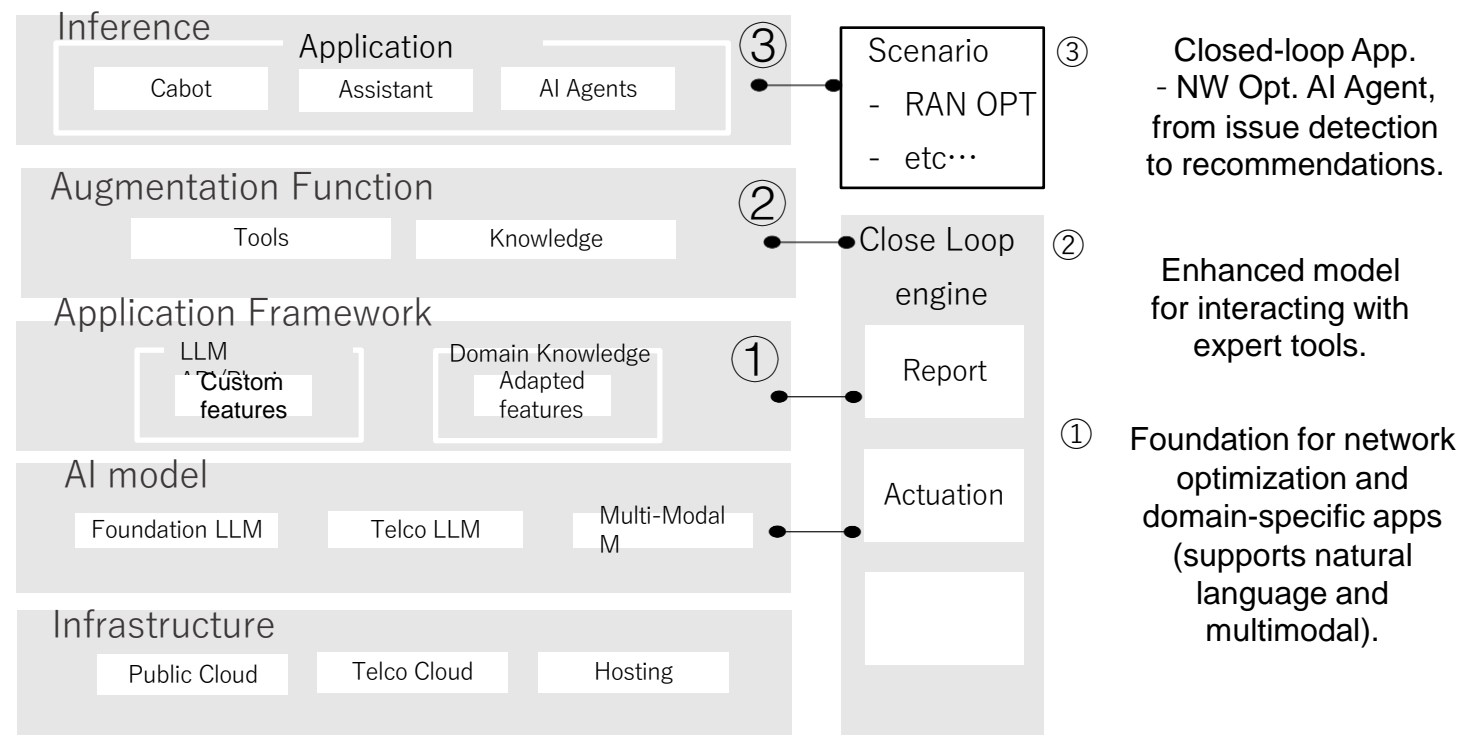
Inference

Application

Cabot

Assistant

AI Agents

③

Scenario

- RAN OPT

- etc…

③

Closed-loop App.
- NW Opt. AI Agent, from issue detection to recommendations.

Augmentation Function

Tools

Knowledge

②

Close Loop engine

②

Enhanced model for interacting with expert tools.

Application Framework

LLM API/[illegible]

Custom features

Domain Knowledge

Adapted features

①

Report

①

Foundation for network optimization and domain-specific apps (supports natural language and multimodal).

AI model

Foundation LLM

Telco LLM

Multi-Modal M

Actuation

Infrastructure

Public Cloud

Telco Cloud

Hosting